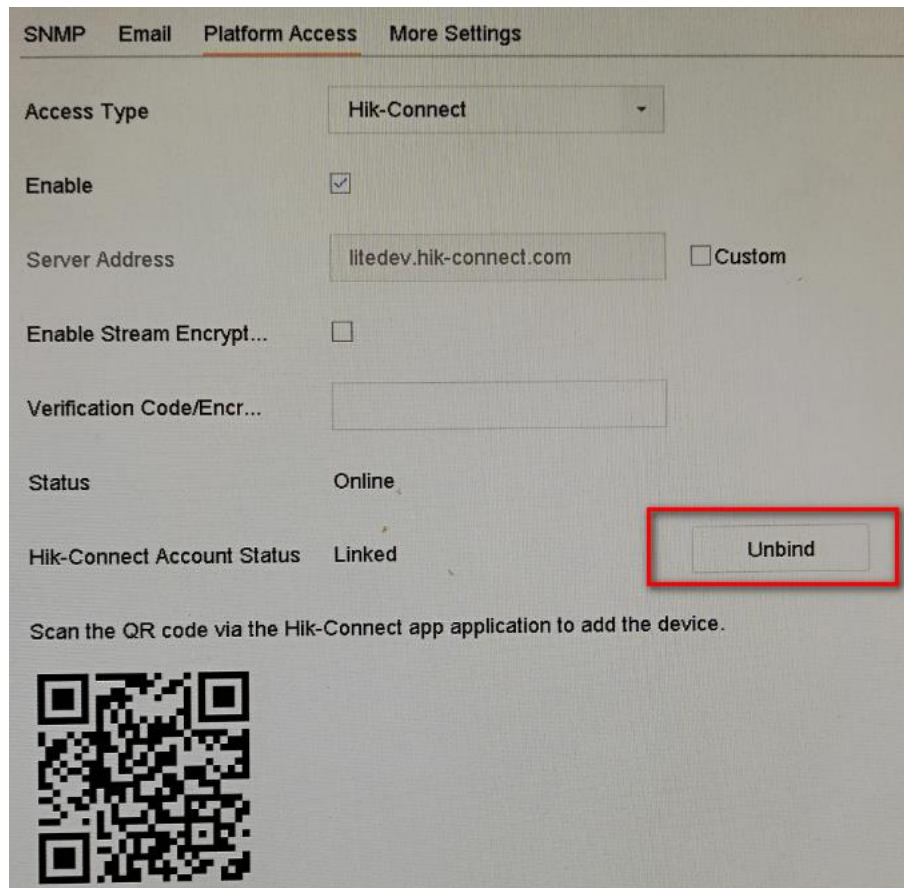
SNMP Email Platform Access More Settings

Access Type Hik-Connect

Enable

Server Address litedev.hik-connect.com Custom

Enable Stream Encrypt...

Verification Code/Encr...

Status Online

Hik-Connect Account Status Linked Unbind

Scan the QR code via the Hik-Connect app application to add the device.